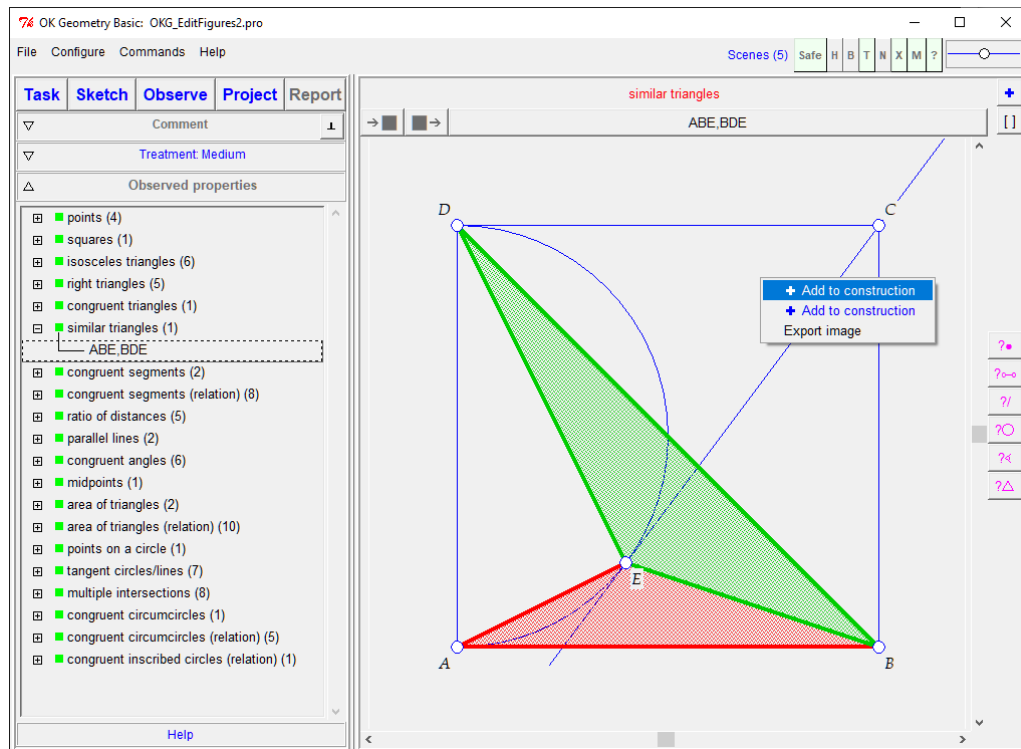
OK Geometry Basic: OKG_EditFigures2.pro

File Configure Commands Help

Scenes (5) Safe H B T N X M ?

Task Sketch Observe Project Report

Comment

Treatment: Medium

Observed properties

points (4)
squares (1)
isosceles triangles (6)
right triangles (5)
congruent triangles (1)
similar triangles (1)
ABE,BDE
congruent segments (2)
congruent segments (relation) (8)
ratio of distances (5)
parallel lines (2)
congruent angles (6)
midpoints (1)
area of triangles (2)
area of triangles (relation) (10)
points on a circle (1)
tangent circles/lines (7)
multiple intersections (8)
congruent circumcircles (1)
congruent circumcircles (relation) (5)
congruent inscribed circles (relation) (1)

Help

similar triangles

ABE,BDE

D C

Add to construction
Add to construction
Export image

E

A B

[ ]